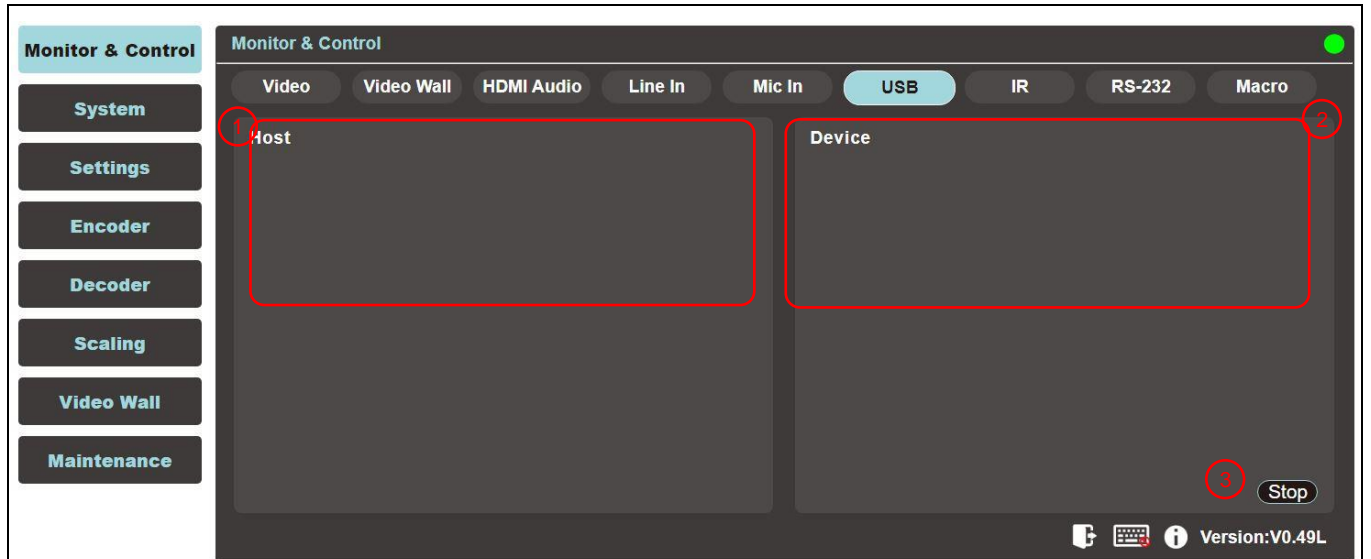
Monitor & Control
System
Settings
Encoder
Decoder
Scaling
Video Wall
Maintenance

Monitor & Control

Video
Video Wall
HDMI Audio
Line In
Mic In
USB
IR
RS-232
Macro

1
Host

2
Device

3
Stop

Version:V0.49L